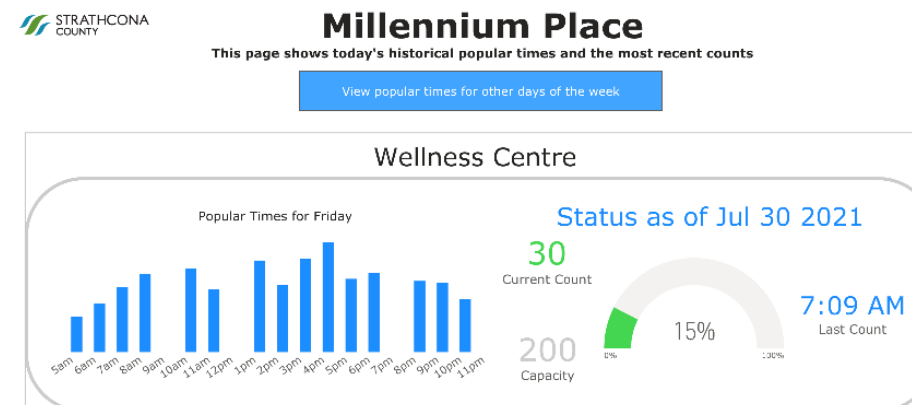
STRATHCONA COUNTY

Millennium Place

This page shows today's historical popular times and the most recent counts

View popular times for other days of the week

Wellness Centre

Popular Times for Friday

5am 6am 7am 8am 9am 10am 11am 12pm 1pm 2pm 3pm 4pm 5pm 6pm 7pm 8pm 9pm 10pm 11pm

Status as of Jul 30 2021

30
Current Count

200
Capacity

0%
15%
100%

7:09 AM
Last Count